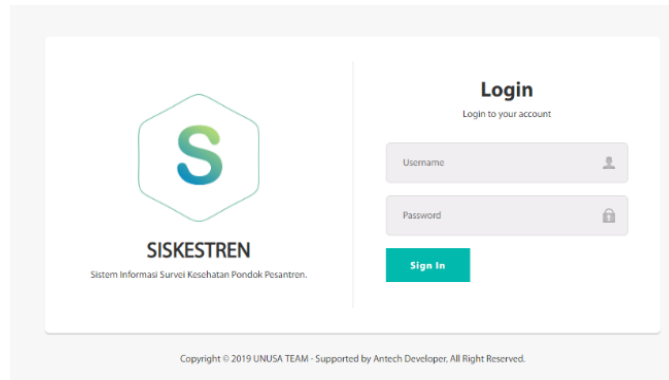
S

SISKESTREN

Sistem Informasi Survei Kesehatan Pondok Pesantren.

Login

Login to your account

Username

Password

Sign In

Copyright © 2019 UNUSA TEAM - Supported by Antech Developer, All Right Reserved.